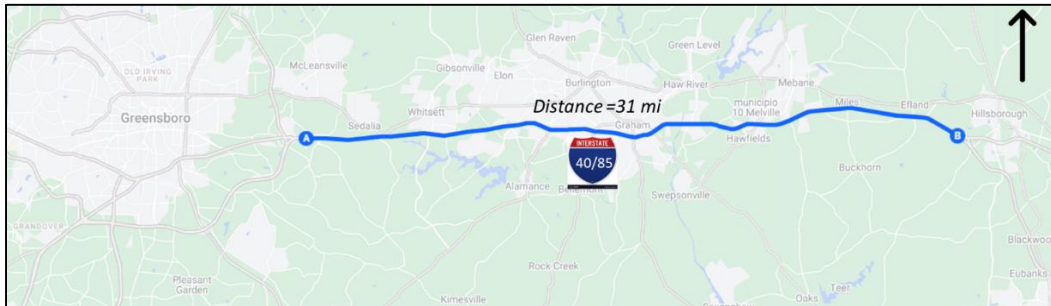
Glen Raven
Green Level
OLD IRVING PARK
McLeansville
Gibsonville
Elon
Burlington
Haw River
Mebane
Greensboro
Whitsett
Distance =31 mi
municipio 10 Melville
Miles
Efland
Hillsborough
A
Sedalia
Graham
Hawfields
B
INTERSTATE
40/85
Buckhorn
Alamance
Swepsonville
GRANDOVER
Blackwood
Rock Creek
Pleasant Garden
Eubanks
Kimesville
Teer
Oaks